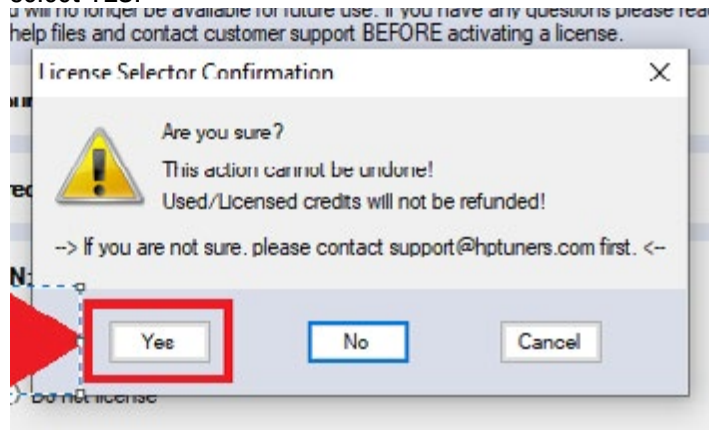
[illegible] will no longer be available for future use. If you have any questions please read help files and contact customer support BEFORE activating a license.

License Selector Confirmation

×

Are you sure?

This action cannot be undone!

Used/Licensed credits will not be refunded!

--> If you are not sure, please contact support@hptuners.com first. <--

Yes

No

Cancel

Do not license